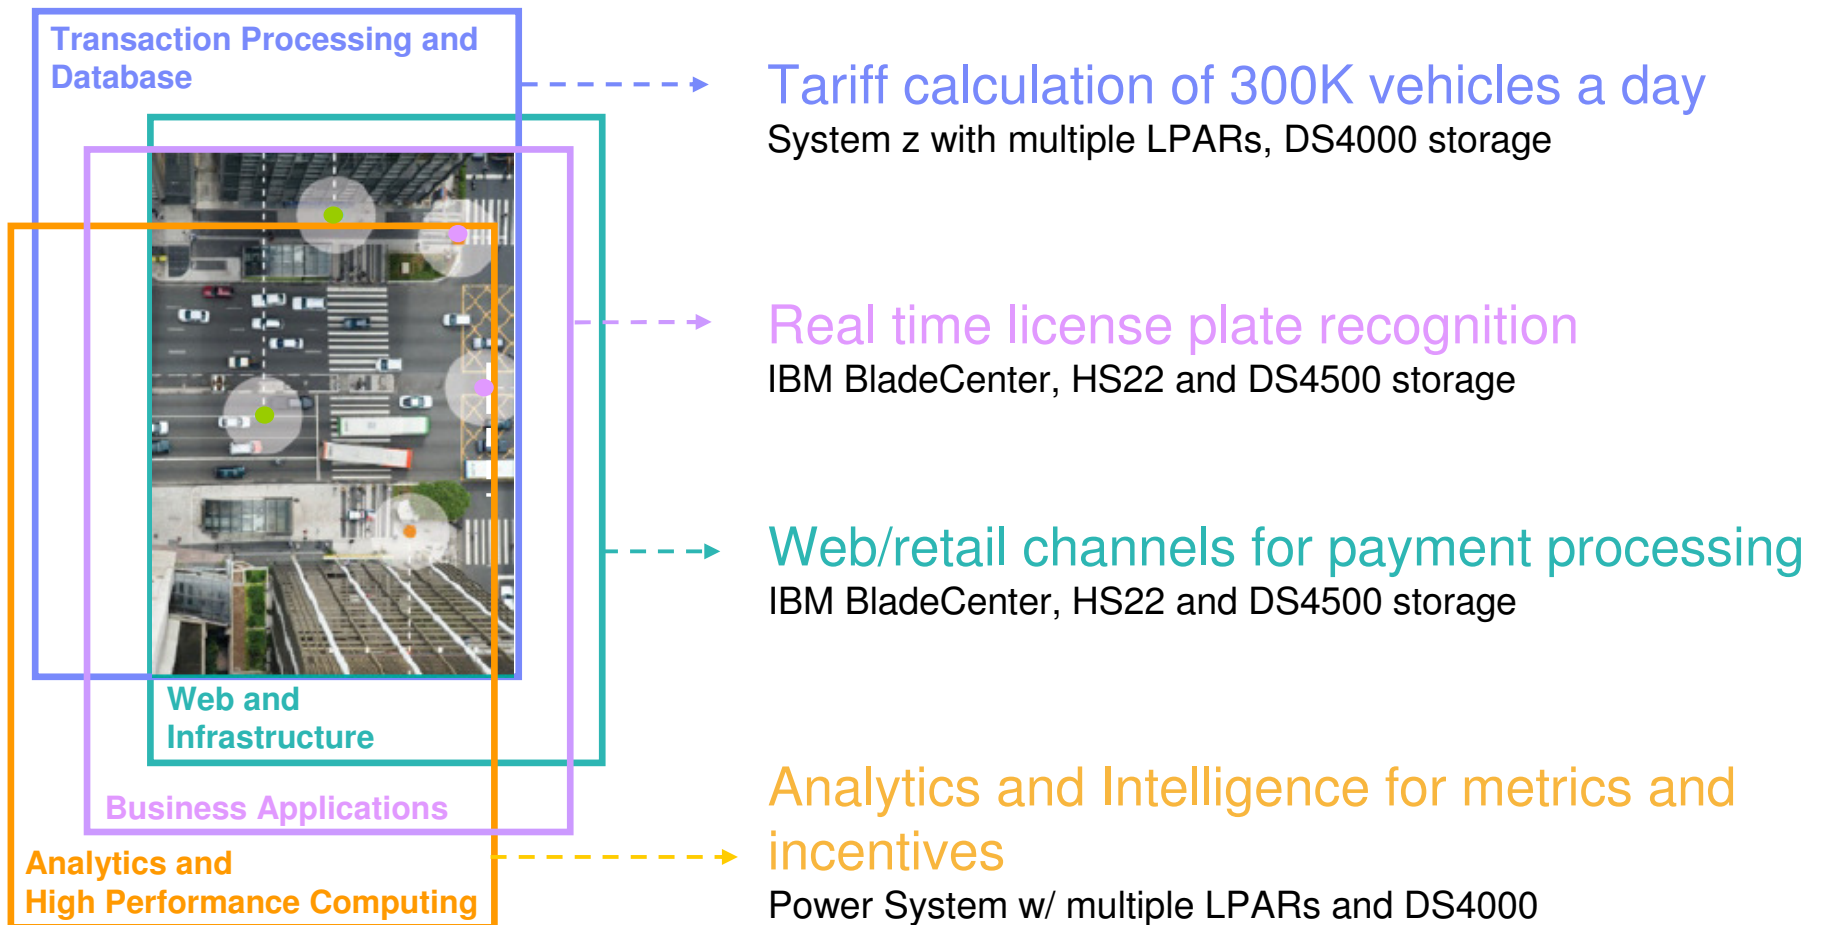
Transaction Processing and Database

Web and Infrastructure

Business Applications

Analytics and High Performance Computing

Tariff calculation of 300K vehicles a day
System z with multiple LPARs, DS4000 storage

Real time license plate recognition
IBM BladeCenter, HS22 and DS4500 storage

Web/retail channels for payment processing
IBM BladeCenter, HS22 and DS4500 storage

Analytics and Intelligence for metrics and incentives
Power System w/ multiple LPARs and DS4000